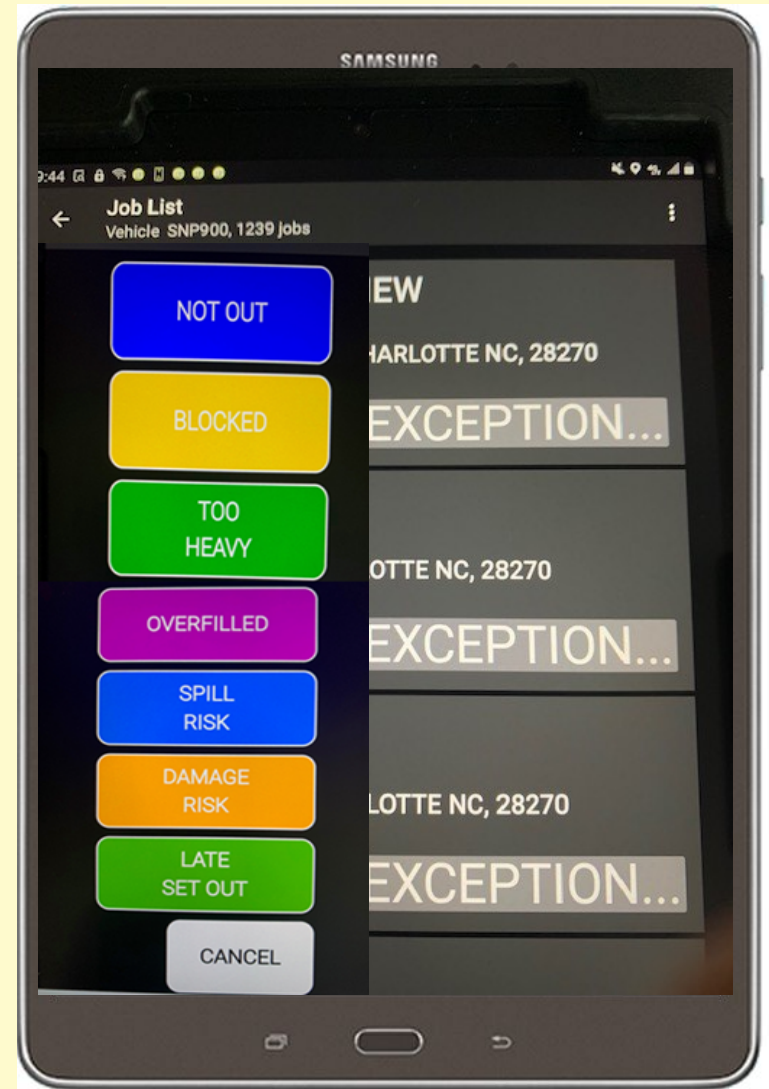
SAMSUNG

9:44

Job List
Vehicle SNP900, 1239 jobs

NOT OUT

BLOCKED

TOO HEAVY

OVERFILLED

SPILL RISK

DAMAGE RISK

LATE SET OUT

CANCEL

IEW

HARLOTTE NC, 28270

EXCEPTION...

OTTE NC, 28270

EXCEPTION...

LOTTE NC, 28270

EXCEPTION...